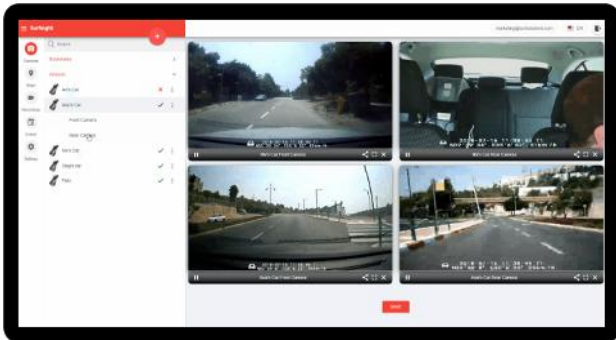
Surfsight

Search

Cameras

Map

Recordings

Events

Settings

Favorites

Vehicles

Mel's Car

Noa's Car

Front Camera

Rear Camera

Dan's Car

Steph car

Fleet

marketing@surfsight.com

EN

Mel's Car Front Camera

Mel's Car Rear Camera

Noa's Car Front Camera

Noa's Car Rear Camera

Save